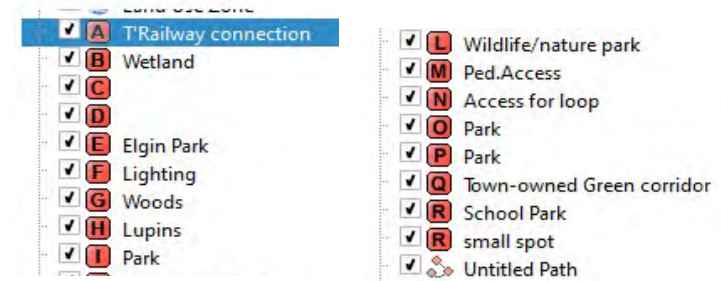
Land Use Zone
A T'Railway connection
B Wetland
C
D
E Elgin Park
F Lighting
G Woods
H Lupins
I Park

L Wildlife/nature park
M Ped.Access
N Access for loop
O Park
P Park
Q Town-owned Green corridor
R School Park
R small spot
Untitled Path